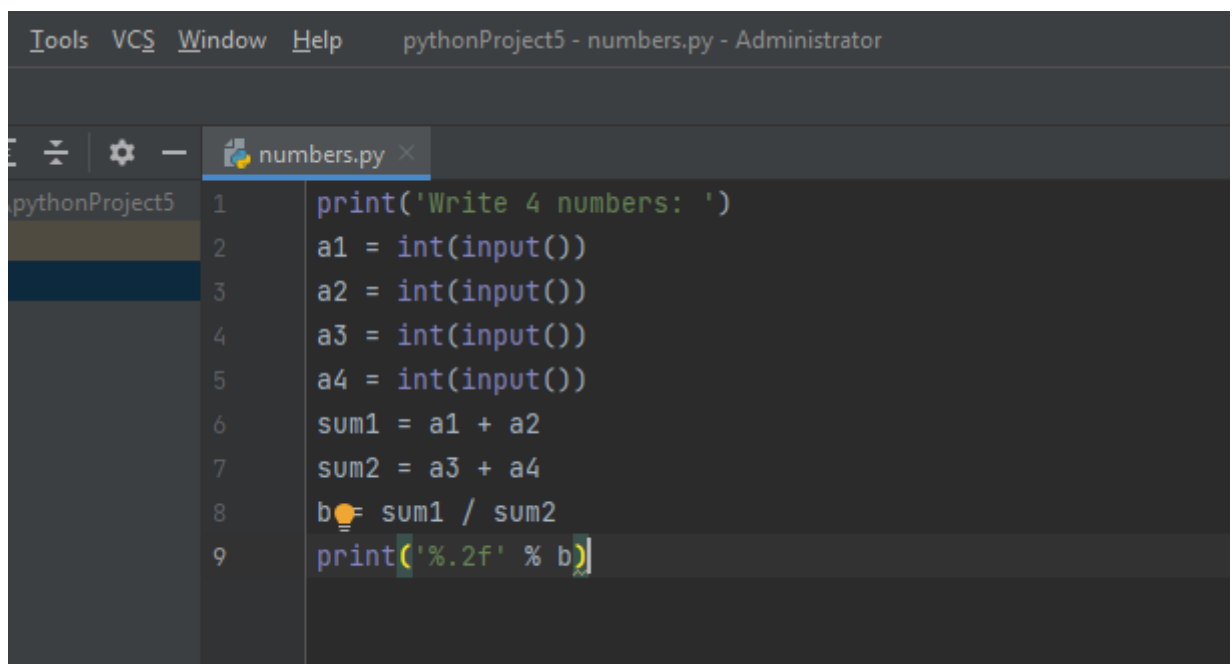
Tools VCS Window Help pythonProject5 - numbers.py - Administrator

numbers.py

pythonProject5

1 print('Write 4 numbers: ')
2 a1 = int(input())
3 a2 = int(input())
4 a3 = int(input())
5 a4 = int(input())
6 sum1 = a1 + a2
7 sum2 = a3 + a4
8 b = sum1 / sum2
9 print('%.2f' % b)